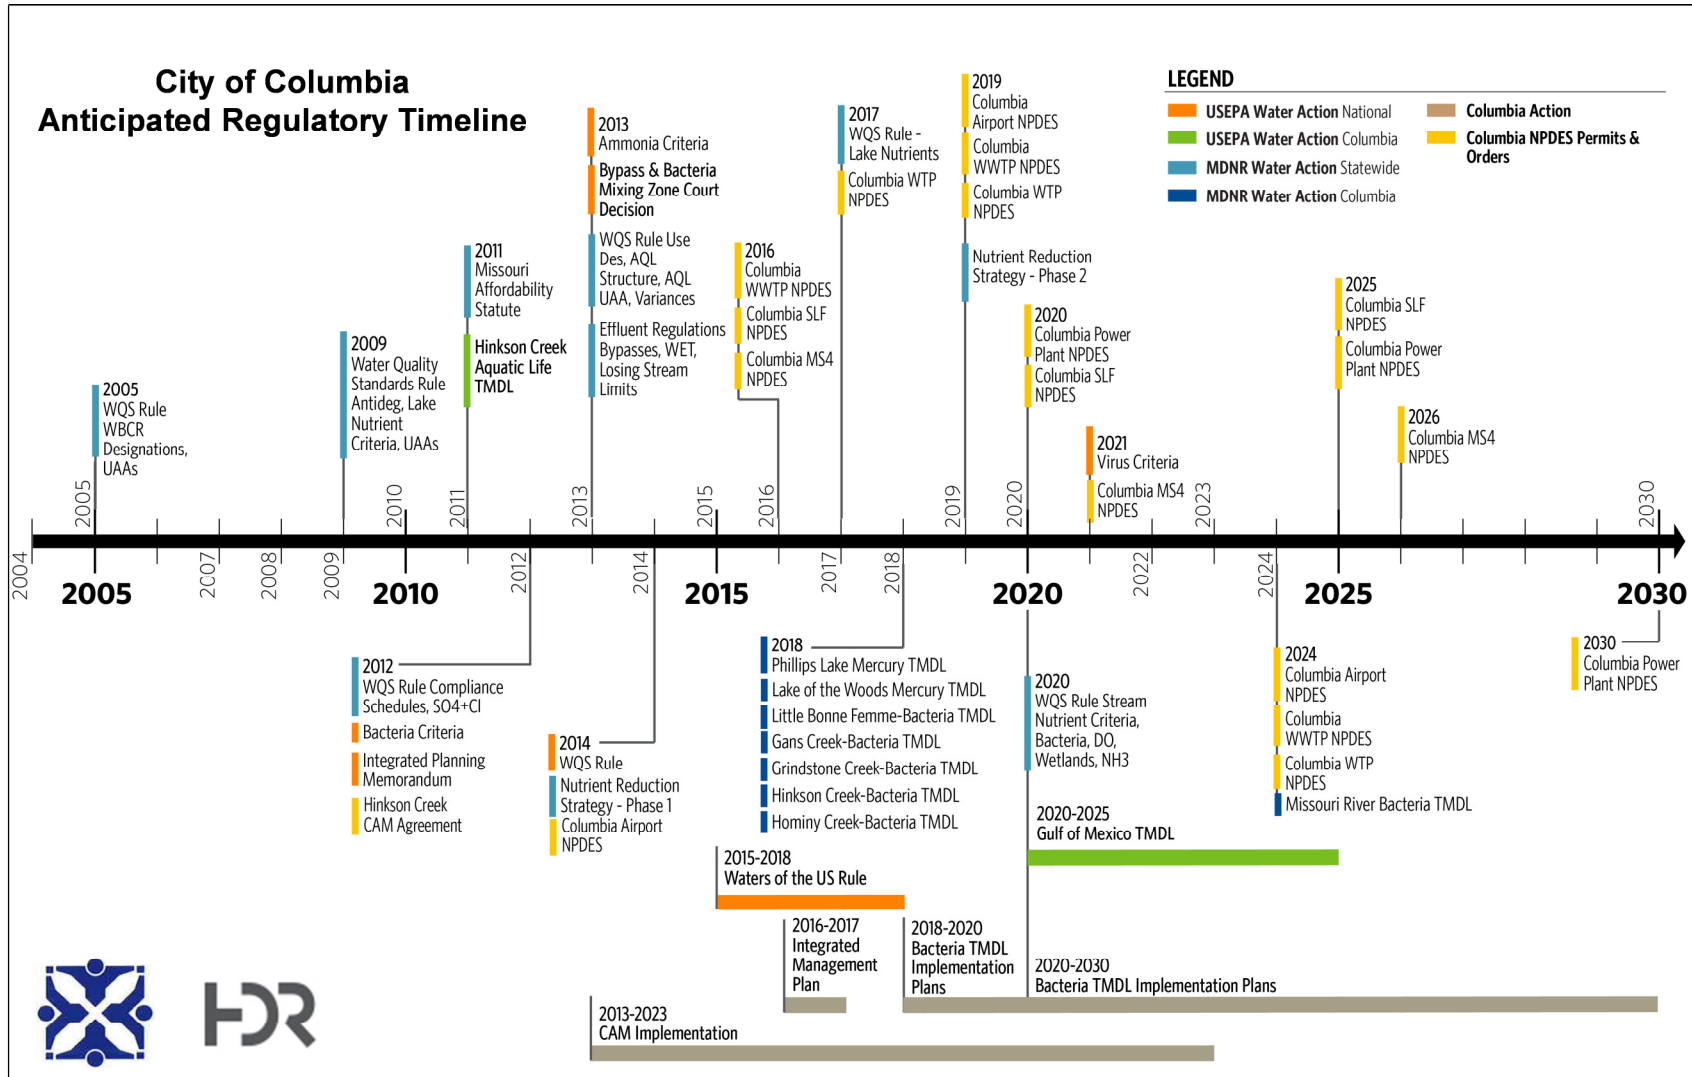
City of Columbia
Anticipated Regulatory Timeline

LEGEND
USEPA Water Action National
USEPA Water Action Columbia
MDNR Water Action Statewide
MDNR Water Action Columbia
Columbia Action
Columbia NPDES Permits & Orders

2005
WQS Rule
WBCR
Designations,
UAAs

2009
Water Quality Standards Rule
Antideg, Lake Nutrient Criteria, UAAs

2011
Missouri Affordability Statute
Hinkson Creek Aquatic Life TMDL

2013
Ammonia Criteria
Bypass & Bacteria Mixing Zone Court Decision
WQS Rule Use Des, AQL Structure, AQL UAA, Variances
Effluent Regulations Bypasses, WET, Losing Stream Limits

2016
Columbia WWTP NPDES
Columbia SLF NPDES
Columbia MS4 NPDES

2017
WQS Rule - Lake Nutrients
Columbia WTP NPDES

2019
Columbia Airport NPDES
Columbia WWTP NPDES
Columbia WTP NPDES
Nutrient Reduction Strategy - Phase 2

2020
Columbia Power Plant NPDES
Columbia SLF NPDES

2021
Virus Criteria
Columbia MS4 NPDES

2025
Columbia SLF NPDES
Columbia Power Plant NPDES

2026
Columbia MS4 NPDES

2005 2010 2011 2013 2015 2016 2017 2019 2020 2023 2030
2004 2005 2007 2008 2009 2010 2012 2014 2015 2017 2018 2020 2022 2024 2025 2030

2012
WQS Rule Compliance Schedules, SO4+Cl
Bacteria Criteria
Integrated Planning Memorandum
Hinkson Creek CAM Agreement

2014
WQS Rule
Nutrient Reduction Strategy - Phase 1
Columbia Airport NPDES

2018
Phillips Lake Mercury TMDL
Lake of the Woods Mercury TMDL
Little Bonne Femme-Bacteria TMDL
Gans Creek-Bacteria TMDL
Grindstone Creek-Bacteria TMDL
Hinkson Creek-Bacteria TMDL
Hominy Creek-Bacteria TMDL

2020
WQS Rule Stream Nutrient Criteria, Bacteria, DO, Wetlands, NH3

2024
Columbia Airport NPDES
Columbia WWTP NPDES
Columbia WTP NPDES
Missouri River Bacteria TMDL

2030
Columbia Power Plant NPDES

2020-2025
Gulf of Mexico TMDL

2015-2018
Waters of the US Rule

2016-2017
Integrated Management Plan

2018-2020
Bacteria TMDL Implementation Plans

2020-2030
Bacteria TMDL Implementation Plans

2013-2023
CAM Implementation

HDR